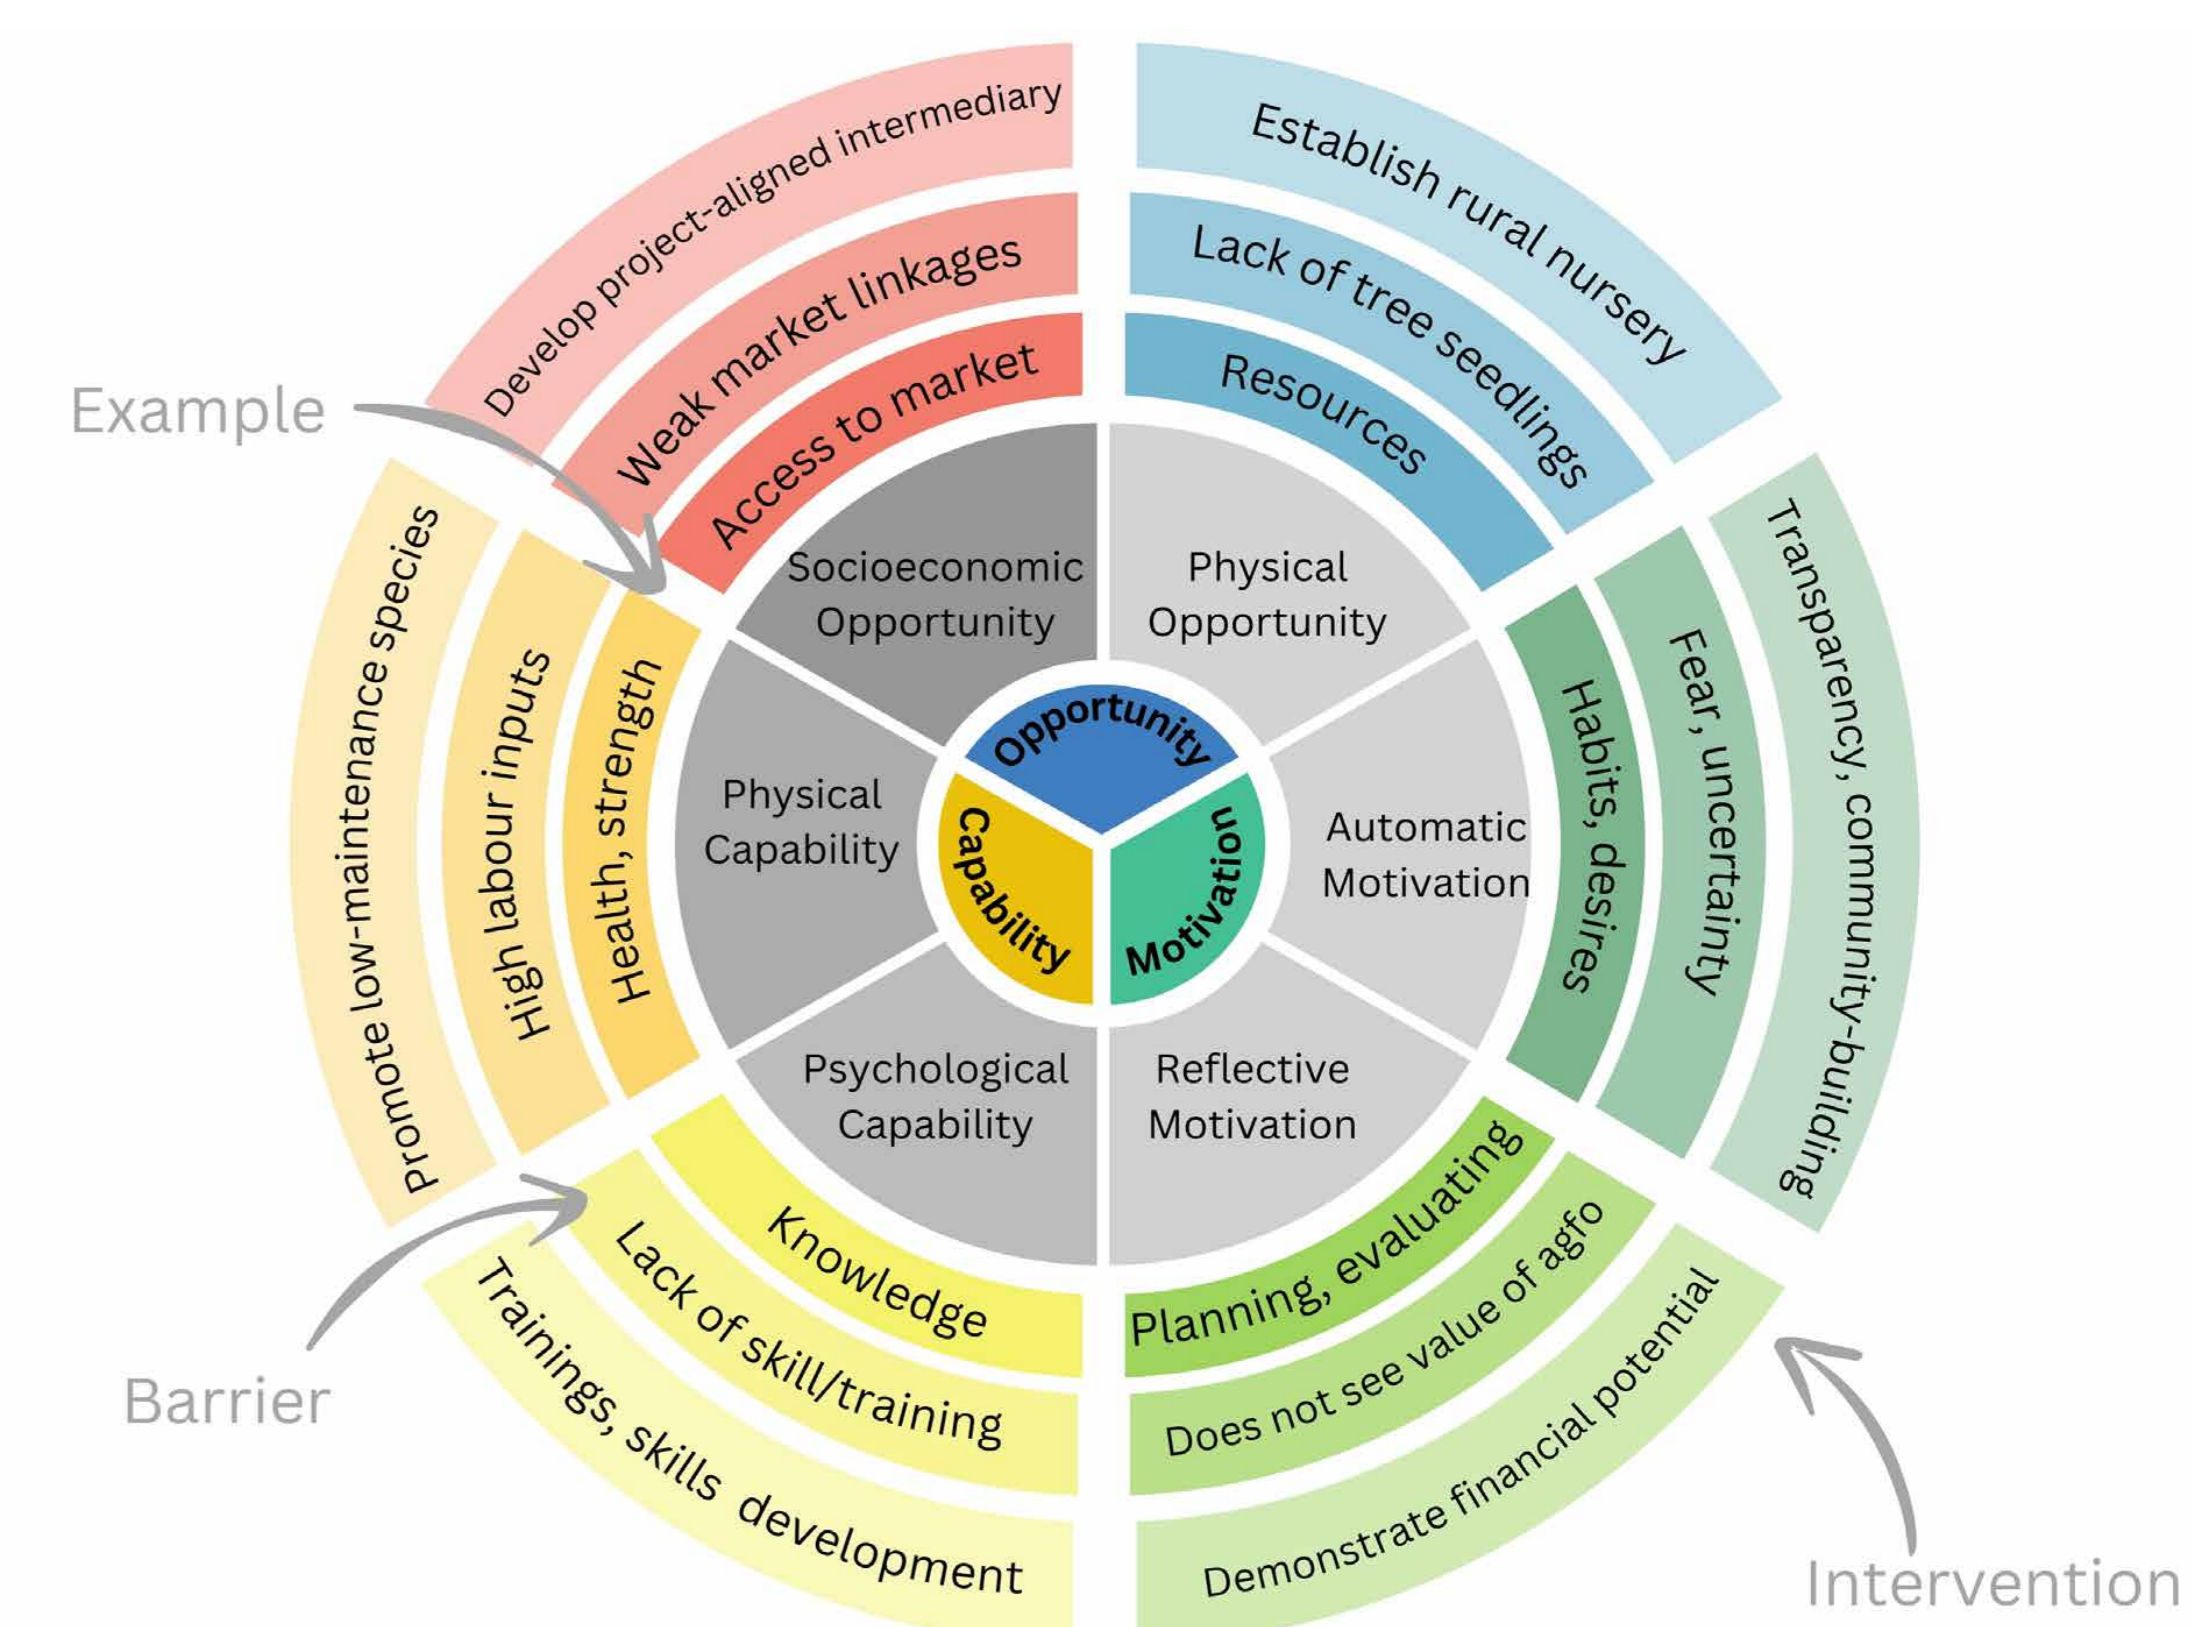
Develop project-aligned intermediary
Weak market linkages
Access to market

Establish rural nursery
Lack of tree seedlings
Resources

Example

Socioeconomic Opportunity

Physical Opportunity

Promote low-maintenance species
High labour inputs
Health, strength

Physical Capability

Opportunity
Capability
Motivation

Automatic Motivation

Habits, desires
Fear, uncertainty
Transparency, community-building

Psychological Capability

Reflective Motivation

Knowledge
Lack of skill/training
Trainings, skills development

Planning, evaluating
Does not see value of agfo
Demonstrate financial potential

Barrier

Intervention